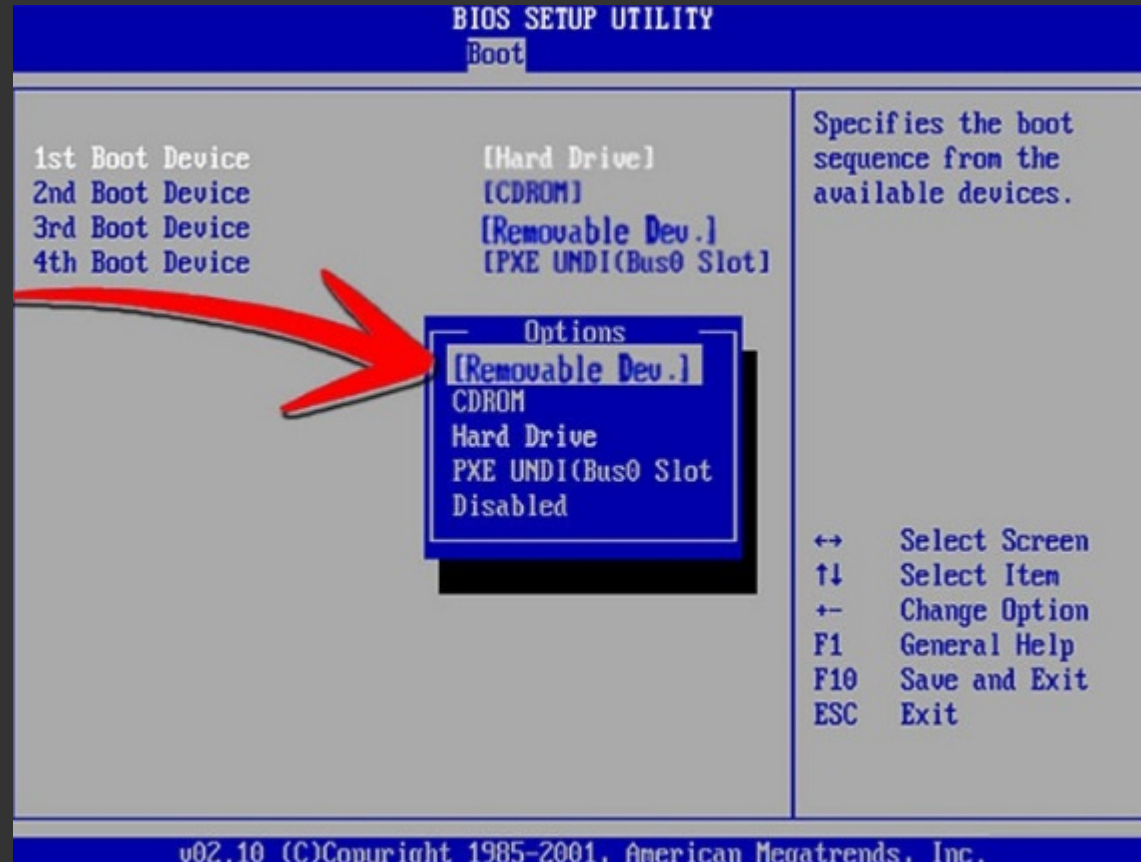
BIOS SETUP UTILITY
Boot

1st Boot Device [Hard Drive]
2nd Boot Device [CDROM]
3rd Boot Device [Removable Dev.]
4th Boot Device [PXE UNDI(Bus0 Slot]

Options
[Removable Dev.]
CDROM
Hard Drive
PXE UNDI(Bus0 Slot
Disabled

Specifies the boot sequence from the available devices.

↔ Select Screen
↑↓ Select Item
+- Change Option
F1 General Help
F10 Save and Exit
ESC Exit

v02.10 (C)Copyright 1985-2001, American Megatrends, Inc.